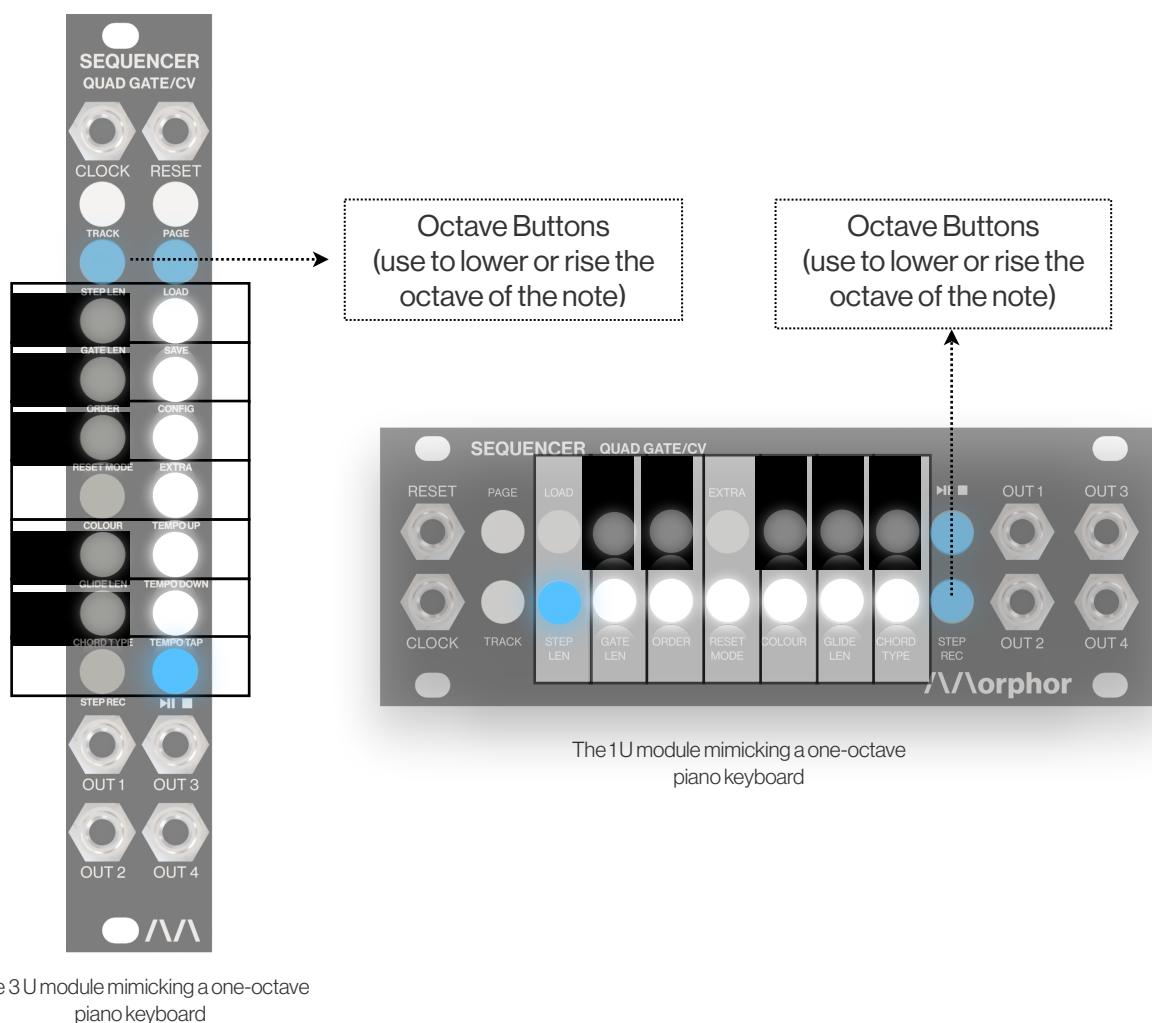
SEQUENCER
QUAD GATE/CV

CLOCK RESET

TRACK PAGE

STEP LEN LOAD

GATE LEN SAVE

ORDER CONFIG

RESET MODE EXTRA

COLOUR TEMPO UP

GLIDE LEN TEMPO DOWN

CHORD TYPE TEMPO TAP

STEP REC ⏯ ■

OUT 1 OUT 3

OUT 2 OUT 4

/\/\

e 3 U module mimicking a one-octave piano keyboard

Octave Buttons (use to lower or rise the octave of the note)

Octave Buttons (use to lower or rise the octave of the note)

SEQUENCER QUAD GATE/CV

RESET PAGE LOAD EXTRA ⏯ ■ OUT 1 OUT 3

CLOCK TRACK STEP LEN GATE LEN ORDER RESET MODE COLOUR GLIDE LEN CHORD TYPE STEP REC OUT 2 OUT 4

/\/\orphor

The 1 U module mimicking a one-octave piano keyboard